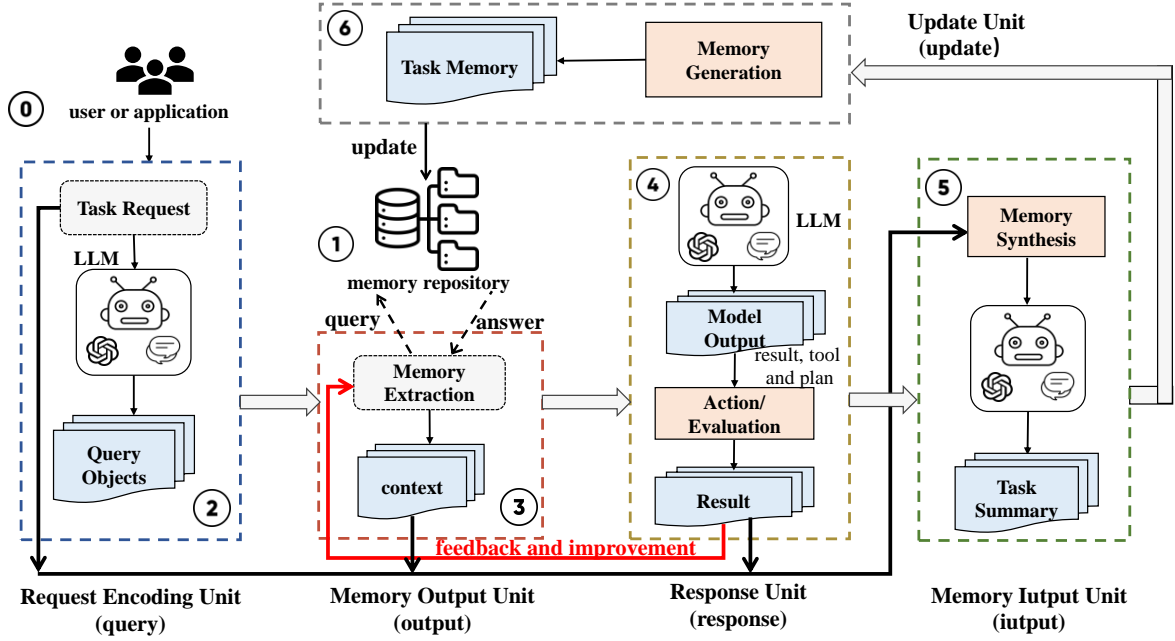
6
Task Memory
Memory Generation
Update Unit (update)
0
user or application
update
Task Request
1
memory repository
LLM
query
answer
Memory Extraction
Query Objects
2
context
3
feedback and improvement
4
LLM
Model Output
result, tool and plan
Action/ Evaluation
Result
5
Memory Synthesis
Task Summary
Request Encoding Unit (query)
Memory Output Unit (output)
Response Unit (response)
Memory Iutput Unit (iutput)